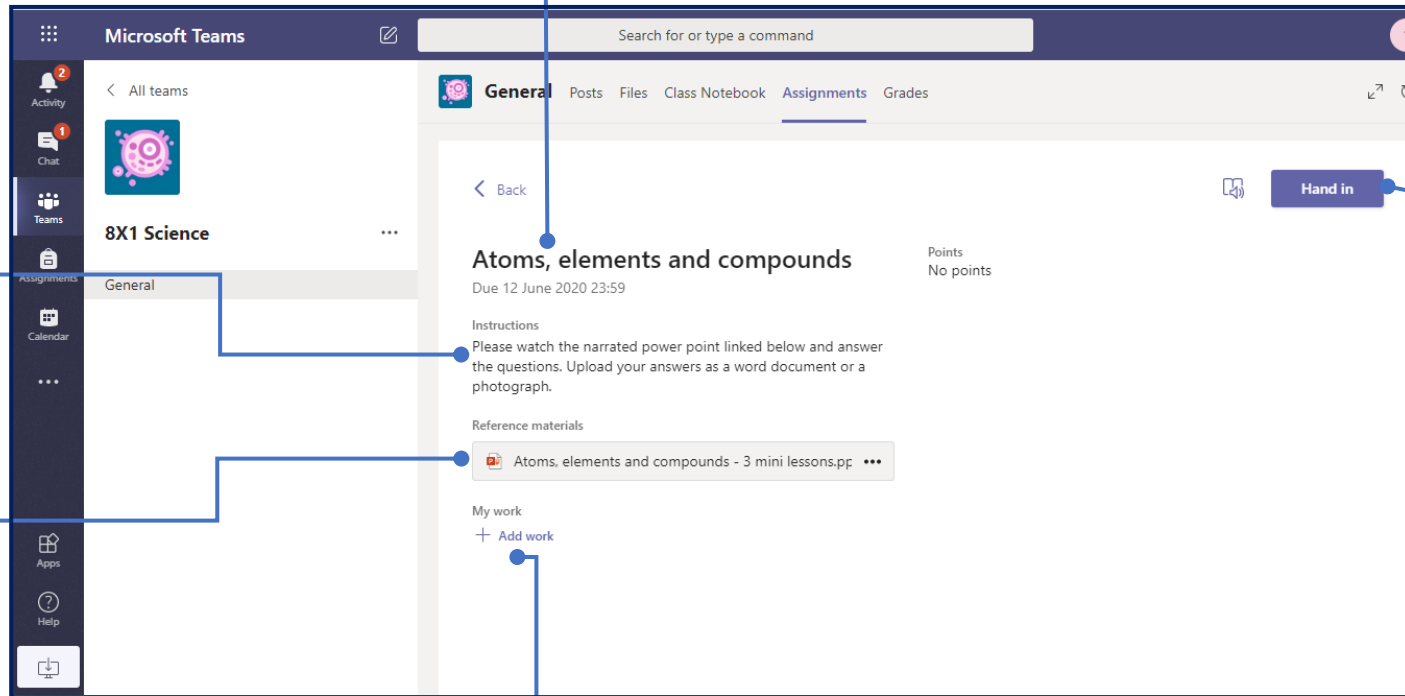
Microsoft Teams

Search for or type a command

2
Activity

1
Chat

Teams

Assignments

Calendar

...

Apps

Help

< All teams

8X1 Science

...

General

General Posts Files Class Notebook Assignments Grades

< Back

Hand in

Atoms, elements and compounds

Due 12 June 2020 23:59

Points
No points

Instructions

Please watch the narrated power point linked below and answer the questions. Upload your answers as a word document or a photograph.

Reference materials

Atoms, elements and compounds - 3 mini lessons.pp •••

My work

+ Add work